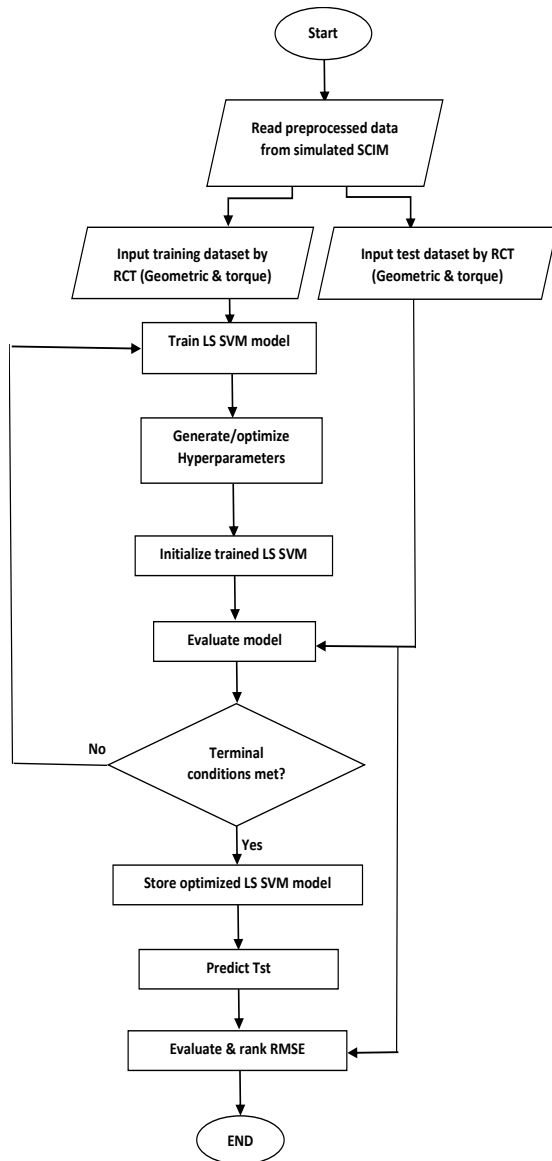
Start

Read preprocessed data from simulated SCIM

Input training dataset by RCT (Geometric & torque)

Input test dataset by RCT (Geometric & torque)

Train LS SVM model

Generate/optimize Hyperparameters

Initialize trained LS SVM

Evaluate model

No

Terminal conditions met?

Yes

Store optimized LS SVM model

Predict Tst

Evaluate & rank RMSE

END